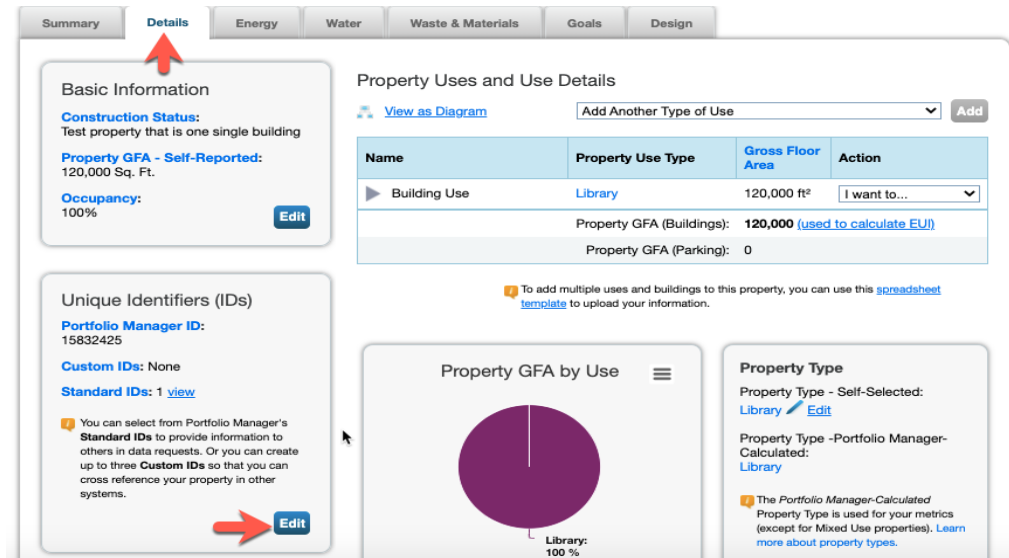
Summary | Details | Energy | Water | Waste & Materials | Goals | Design

Basic Information

Construction Status:
Test property that is one single building

Property GFA - Self-Reported:
120,000 Sq. Ft.

Occupancy:
100%

Edit

Unique Identifiers (IDs)

Portfolio Manager ID:
15832425

Custom IDs: None

Standard IDs: 1 view

You can select from Portfolio Manager's Standard IDs to provide information to others in data requests. Or you can create up to three Custom IDs so that you can cross reference your property in other systems.

Edit

Property Uses and Use Details

View as Diagram

Add Another Type of Use

Add

| Name | Property Use Type | Gross Floor Area | Action |
|---|---|---|---|
| Building Use | Library | 120,000 ft² | I want to... |
| | Property GFA (Buildings): | 120,000 (used to calculate EUI) | |
| | Property GFA (Parking): | 0 | |

To add multiple uses and buildings to this property, you can use this spreadsheet template to upload your information.

Property GFA by Use

Library:
100 %

Property Type

Property Type - Self-Selected:
Library Edit

Property Type -Portfolio Manager-Calculated:
Library

The Portfolio Manager-Calculated Property Type is used for your metrics (except for Mixed Use properties). Learn more about property types.